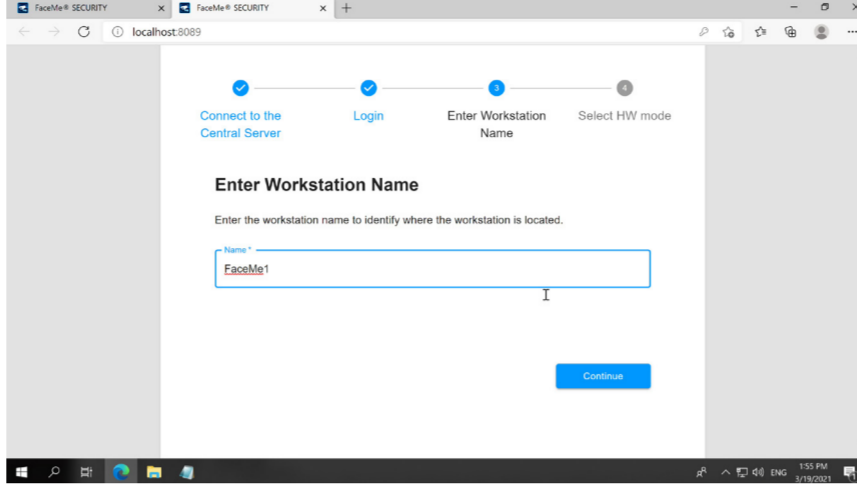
FaceMe® SECURITY
FaceMe® SECURITY
localhost:8089

3
4
Connect to the Central Server
Login
Enter Workstation Name
Select HW mode

Enter Workstation Name

Enter the workstation name to identify where the workstation is located.

Name *
FaceMe1

Continue

ENG
1:55 PM
3/19/2021